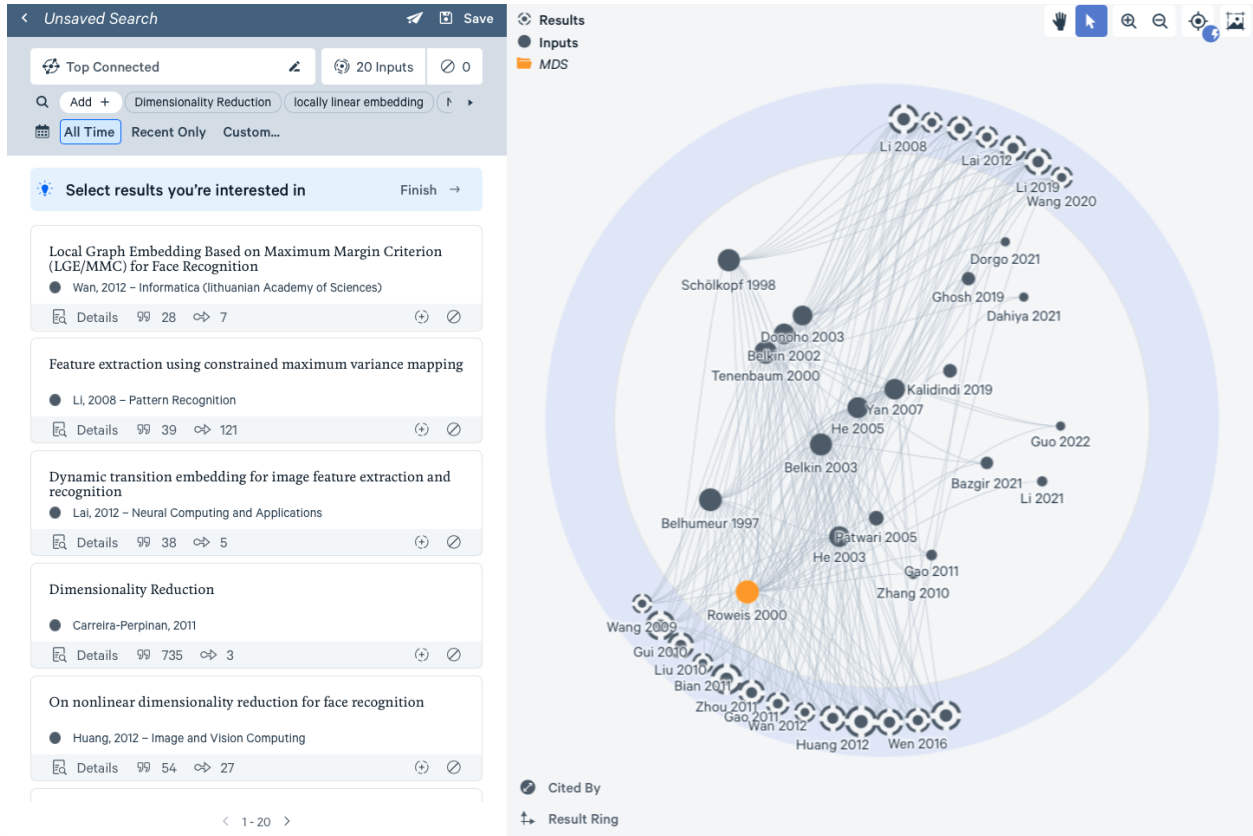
Unsaved Search

Save

Top Connected

20 Inputs

0

Add +

Dimensionality Reduction

locally linear embedding

All Time

Recent Only

Custom...

Select results you're interested in

Finish →

Local Graph Embedding Based on Maximum Margin Criterion (LGE/MMC) for Face Recognition

Wan, 2012 – Informatica (lithuanian Academy of Sciences)

Details 28 7

Feature extraction using constrained maximum variance mapping

Li, 2008 – Pattern Recognition

Details 39 121

Dynamic transition embedding for image feature extraction and recognition

Lai, 2012 – Neural Computing and Applications

Details 38 5

Dimensionality Reduction

Carreira-Perpinan, 2011

Details 735 3

On nonlinear dimensionality reduction for face recognition

Huang, 2012 – Image and Vision Computing

Details 54 27

1 - 20

Results

Inputs

MDS

Li 2008

Lai 2012

Li 2019

Wang 2020

Dorgo 2021

Schölkopf 1998

Ghosh 2019

Dahiya 2021

Donoho 2003

Belkin 2002

Tenenbaum 2000

Kalidindi 2019

Yan 2007

He 2005

Guo 2022

Belkin 2003

Bazgir 2021

Li 2021

Belhumeur 1997

Patwari 2005

He 2003

Gao 2011

Zhang 2010

Roweis 2000

Wang 2009

Gui 2010

Liu 2010

Bian 2011

Zhou 2011

Gao 2011

Wan 2012

Huang 2012

Wen 2016

Cited By

Result Ring